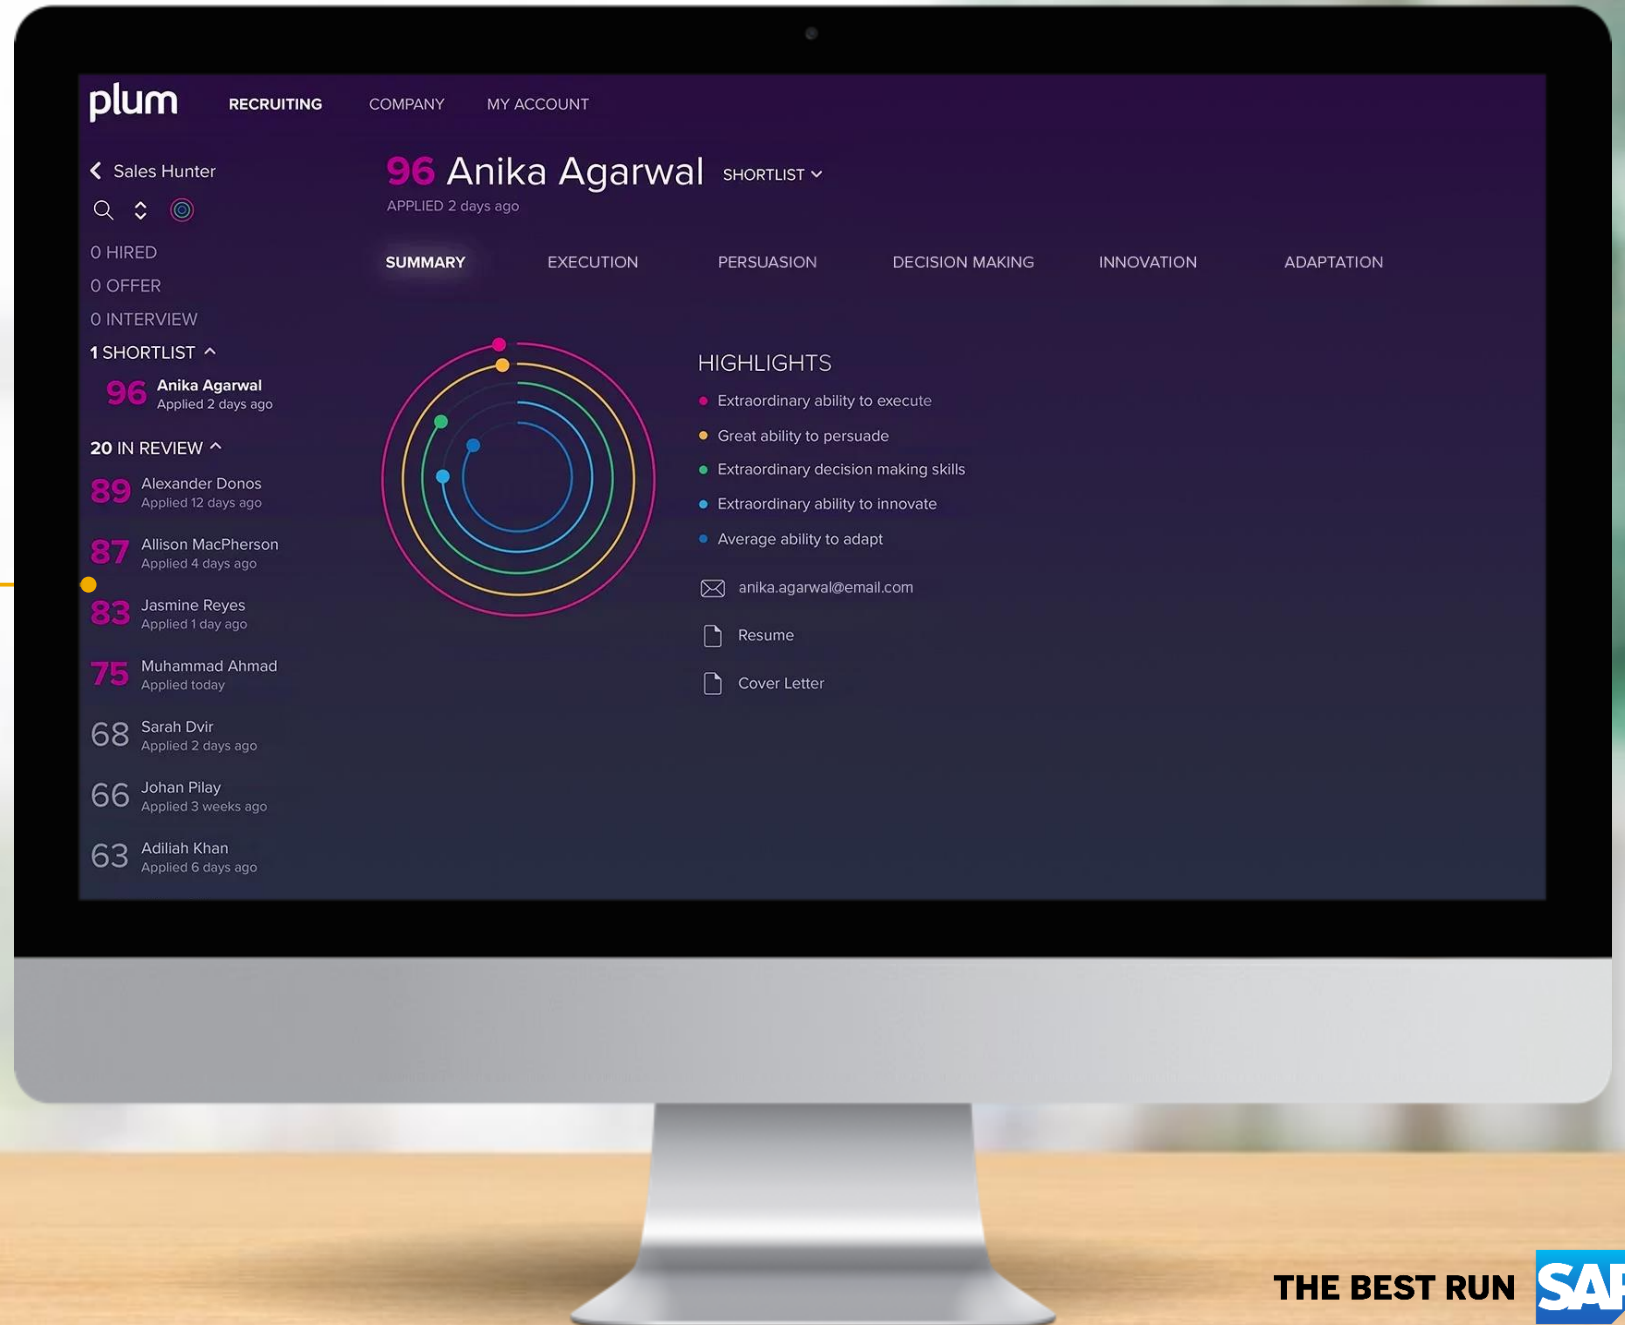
plum RECRUITING COMPANY MY ACCOUNT

Sales Hunter

0 HIRED
0 OFFER
0 INTERVIEW
1 SHORTLIST
96 Anika Agarwal
Applied 2 days ago
20 IN REVIEW
89 Alexander Donos
Applied 12 days ago
87 Allison MacPherson
Applied 4 days ago
83 Jasmine Reyes
Applied 1 day ago
75 Muhammad Ahmad
Applied today
68 Sarah Dvir
Applied 2 days ago
66 Johan Pilay
Applied 3 weeks ago
63 Adiliah Khan
Applied 6 days ago

96 Anika Agarwal SHORTLIST
APPLIED 2 days ago

SUMMARY EXECUTION PERSUASION DECISION MAKING INNOVATION ADAPTATION

HIGHLIGHTS
Extraordinary ability to execute
Great ability to persuade
Extraordinary decision making skills
Extraordinary ability to innovate
Average ability to adapt

anika.agarwal@email.com
Resume
Cover Letter

THE BEST RUN SA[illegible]